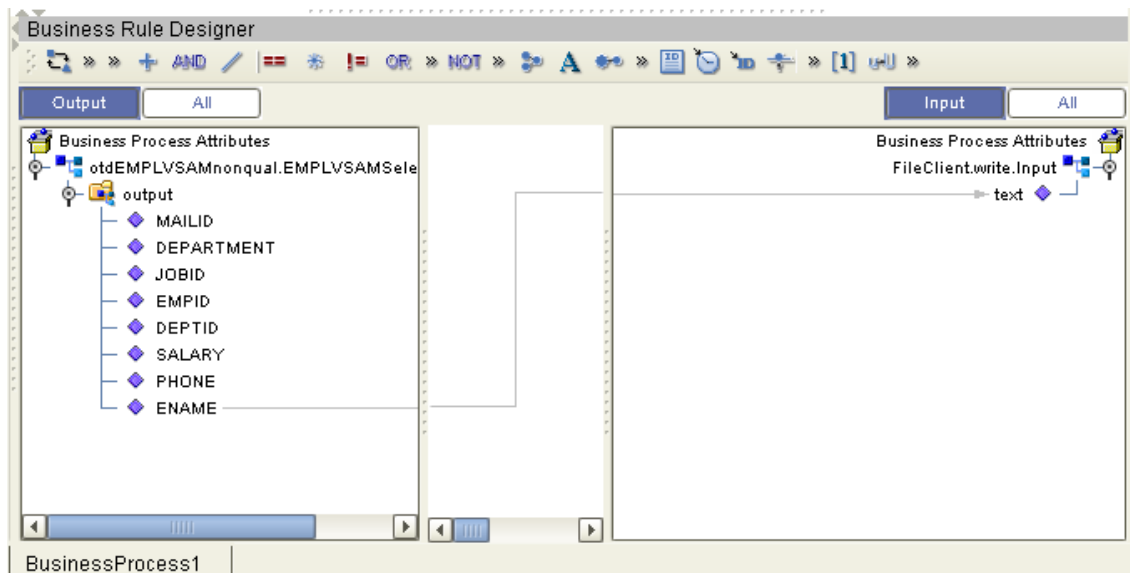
Business Rule Designer

AND OR NOT A [1]

Output All

Input All

Business Process Attributes
otdEMPLVSAMnonqual.EMPLVSAMSele
output
MAILID
DEPARTMENT
JOBID
EMPID
DEPTID
SALARY
PHONE
ENAME

Business Process Attributes
FileClient.write.Input
text

BusinessProcess1